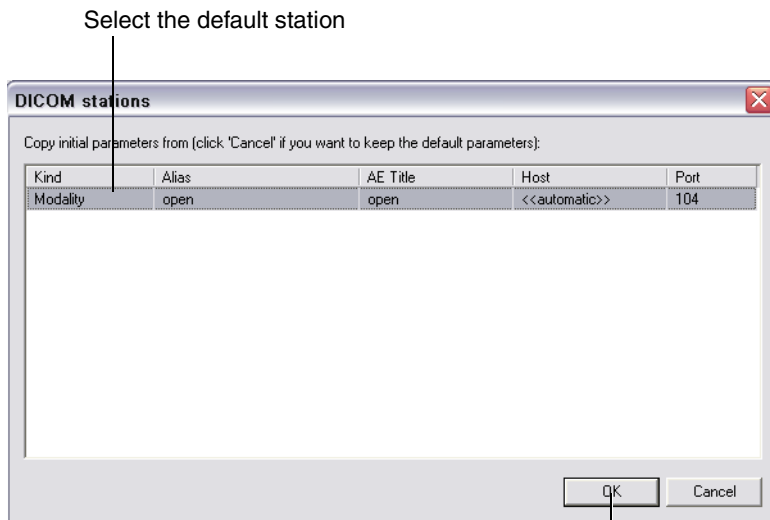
Select the default station

DICOM stations

Copy initial parameters from (click 'Cancel' if you want to keep the default parameters):

| Kind | Alias | AE Title | Host | Port |
|---|---|---|---|---|
| Modality | open | open | <<automatic>> | 104 |

OK

Cancel